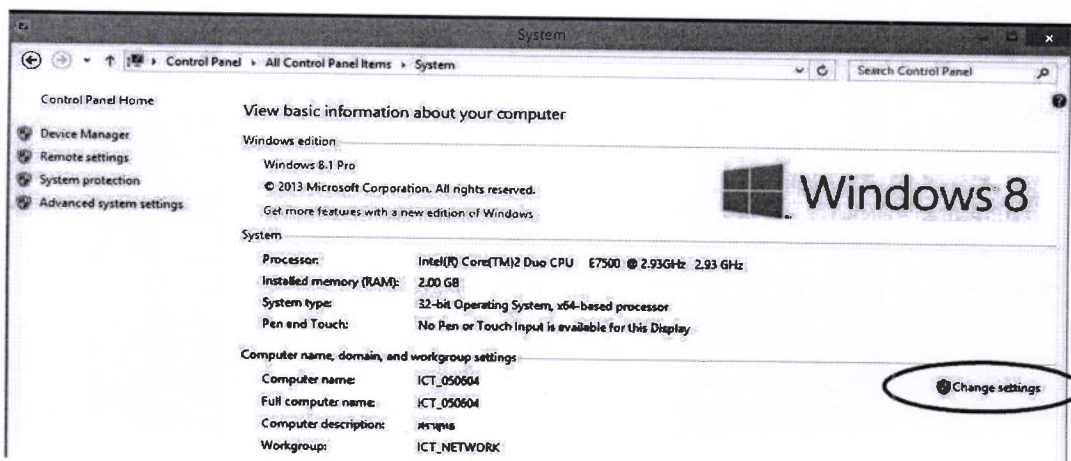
System

Control Panel › All Control Panel Items › System

Search Control Panel

Control Panel Home

Device Manager

Remote settings

System protection

Advanced system settings

View basic information about your computer

Windows edition

Windows 8.1 Pro

© 2013 Microsoft Corporation. All rights reserved.

Get more features with a new edition of Windows

Windows 8

System

| | |
|---|---|
| Processor: | Intel(R) Core(TM)2 Duo CPU E7500 @ 2.93GHz 2.93 GHz |
| Installed memory (RAM): | 2.00 GB |
| System type: | 32-bit Operating System, x64-based processor |
| Pen and Touch: | No Pen or Touch Input is available for this Display |

Computer name, domain, and workgroup settings

| | |
|---|---|
| Computer name: | ICT_050604 |
| Full computer name: | ICT_050604 |
| Computer description: | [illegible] |
| Workgroup: | ICT_NETWORK |

Change settings